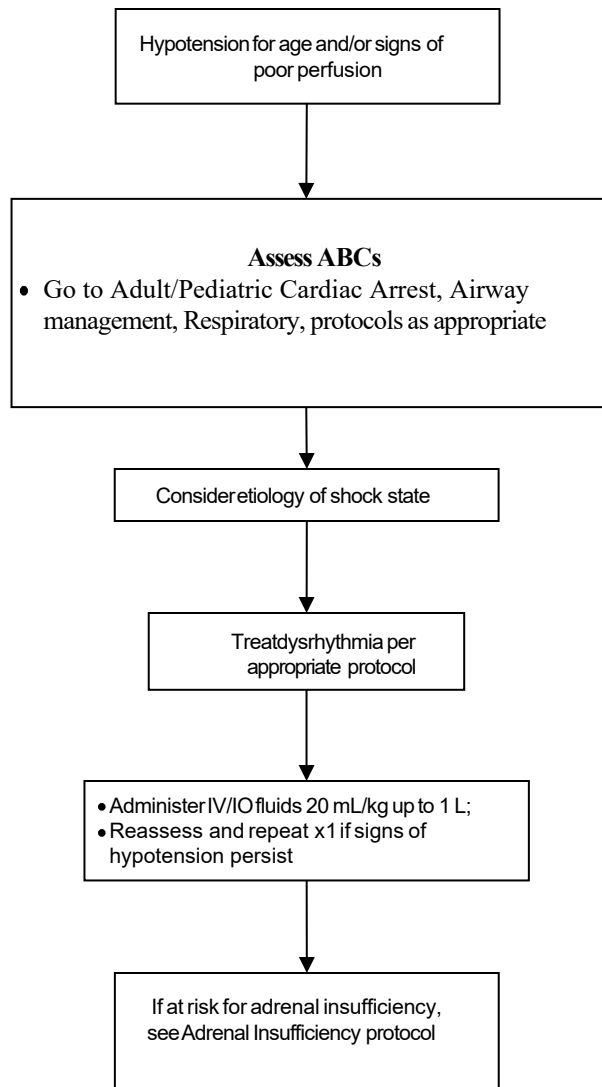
Hypotension for age and/or signs of poor perfusion

Assess ABCs
• Go to Adult/Pediatric Cardiac Arrest, Airway management, Respiratory, protocols as appropriate

Consider etiology of shock state

Treat dysrhythmia per appropriate protocol

• Administer IV/IO fluids 20 mL/kg up to 1 L;
• Reassess and repeat x1 if signs of hypotension persist

If at risk for adrenal insufficiency, see Adrenal Insufficiency protocol